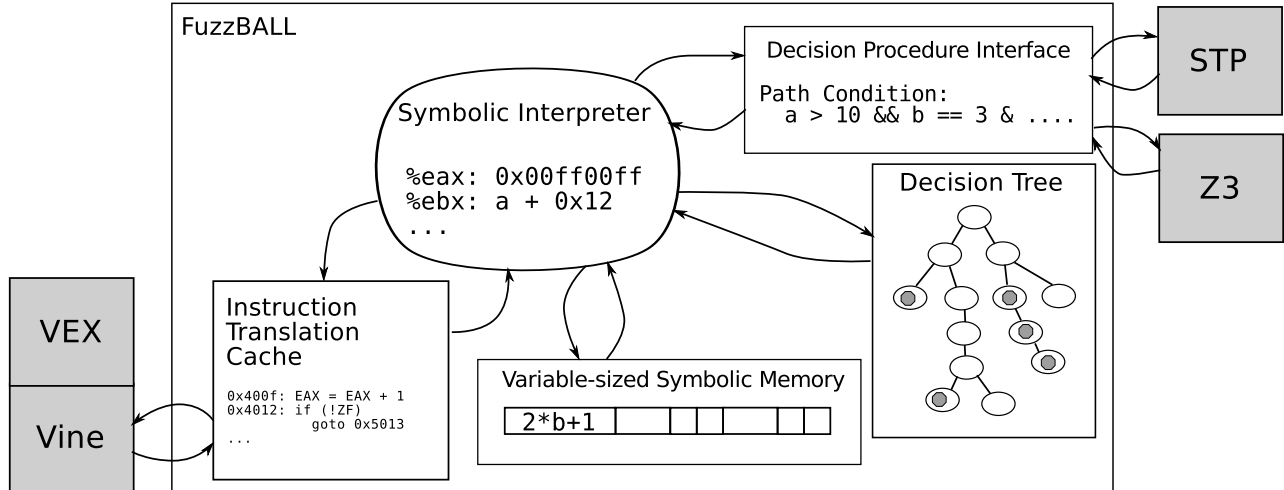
FuzzBALL

Decision Procedure Interface

Path Condition:
a > 10 && b == 3 & ....

STP

Z3

Symbolic Interpreter

%eax: 0x00ff00ff
%ebx: a + 0x12
...

Decision Tree

VEX

Vine

Instruction Translation Cache

0x400f: EAX = EAX + 1
0x4012: if (!ZF)
goto 0x5013
...

Variable-sized Symbolic Memory

2*b+1